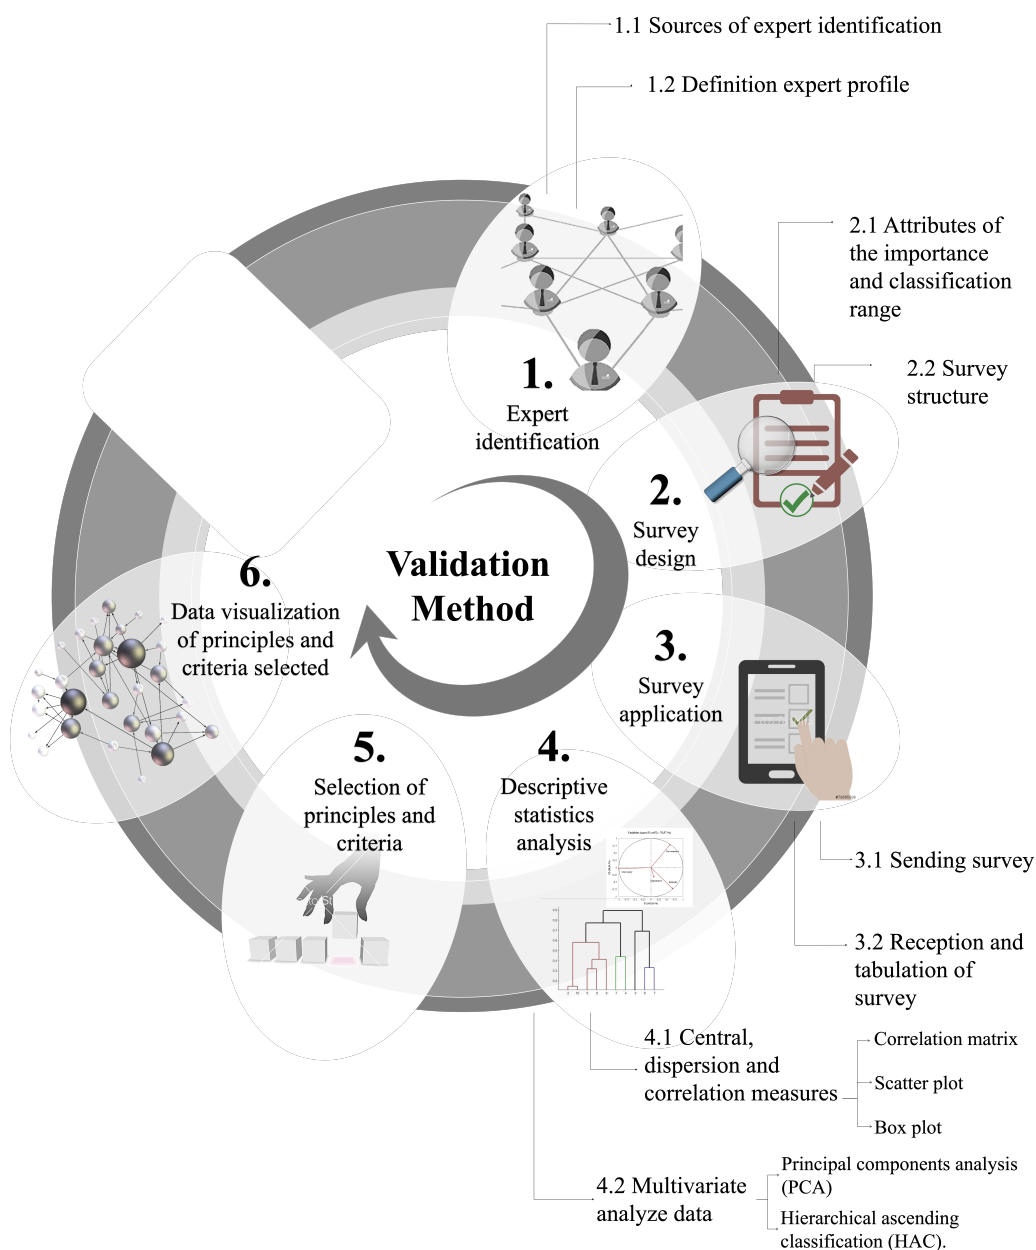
1.1 Sources of expert identification

1.2 Definition expert profile

2.1 Attributes of the importance and classification range

2.2 Survey structure

1.
Expert identification

2.
Survey design

Validation Method

6.
Data visualization of principles and criteria selected

3.
Survey application

5.
Selection of principles and criteria

4.
Descriptive statistics analysis

3.1 Sending survey

3.2 Reception and tabulation of survey

4.1 Central, dispersion and correlation measures

Correlation matrix

Scatter plot

Box plot

4.2 Multivariate analyze data

Principal components analysis (PCA)

Hierarchical ascending classification (HAC).